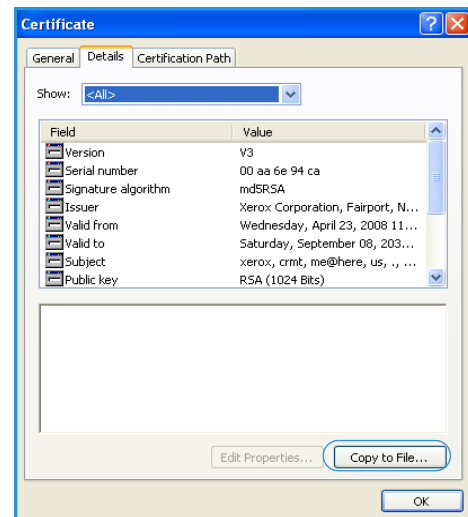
Certificate

General | Details | Certification Path

Show: <All>

| Field | Value |
|---|---|
| Version | V3 |
| Serial number | 00 aa 6e 94 ca |
| Signature algorithm | md5RSA |
| Issuer | Xerox Corporation, Fairport, N... |
| Valid from | Wednesday, April 23, 2008 11... |
| Valid to | Saturday, September 08, 203... |
| Subject | xerox, crmt, me@here, us, ., ... |
| Public key | RSA (1024 Bits) |

Edit Properties... Copy to File...

OK